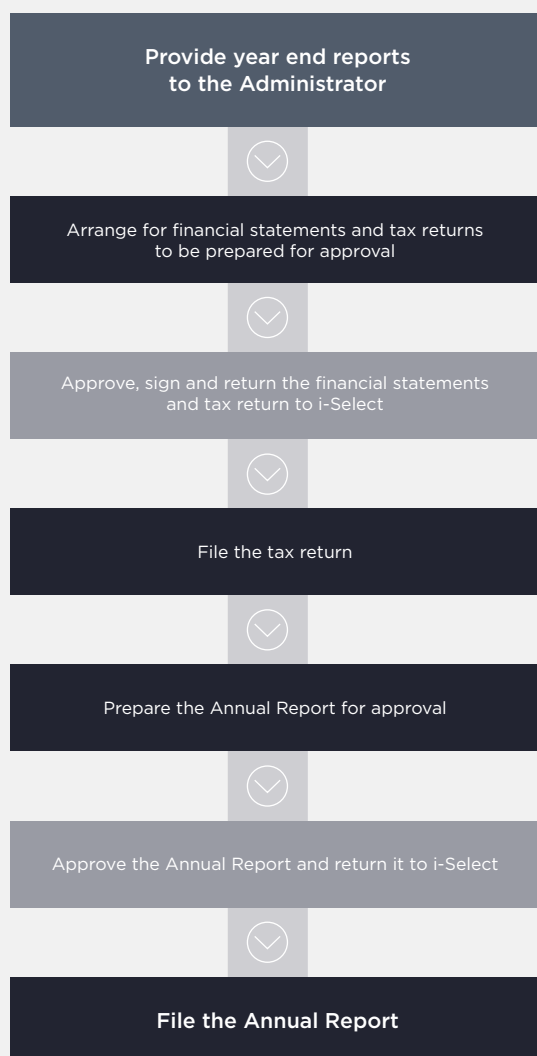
Provide year end reports to the Administrator

Arrange for financial statements and tax returns to be prepared for approval

Approve, sign and return the financial statements and tax return to i-Select

File the tax return

Prepare the Annual Report for approval

Approve the Annual Report and return it to i-Select

File the Annual Report